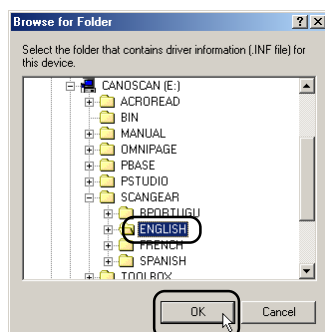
Browse for Folder

? X

Select the folder that contains driver information (.INF file) for this device.

CANOSCAN (E:)
ACROREAD
BIN
MANUAL
OMNIPAGE
PBASE
PSTUDIO
SCANGEAR
BPORTUGU
ENGLISH
FRENCH
SPANISH
TOOLBOX

OK
Cancel